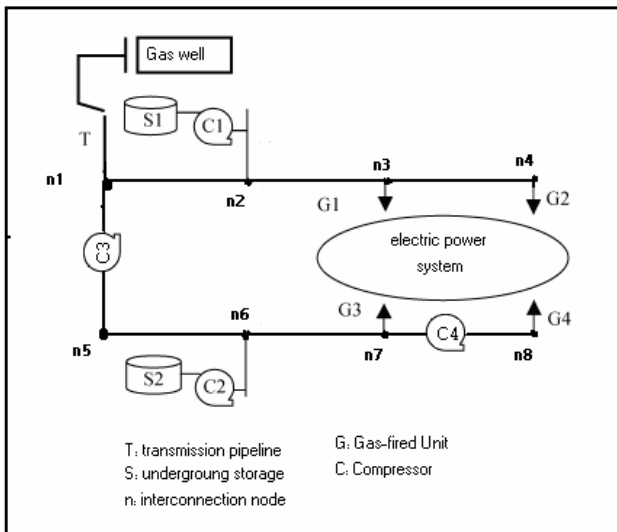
Gas well

S1

C1

T

n1

n2

n3

n4

G1

G2

C3

electric power system

n5

n6

G3

C4

G4

n7

n8

S2

C2

T: transmission pipeline
S: undergroung storage
n: interconnection node

G: Gas-fired Unit
C: Compressor